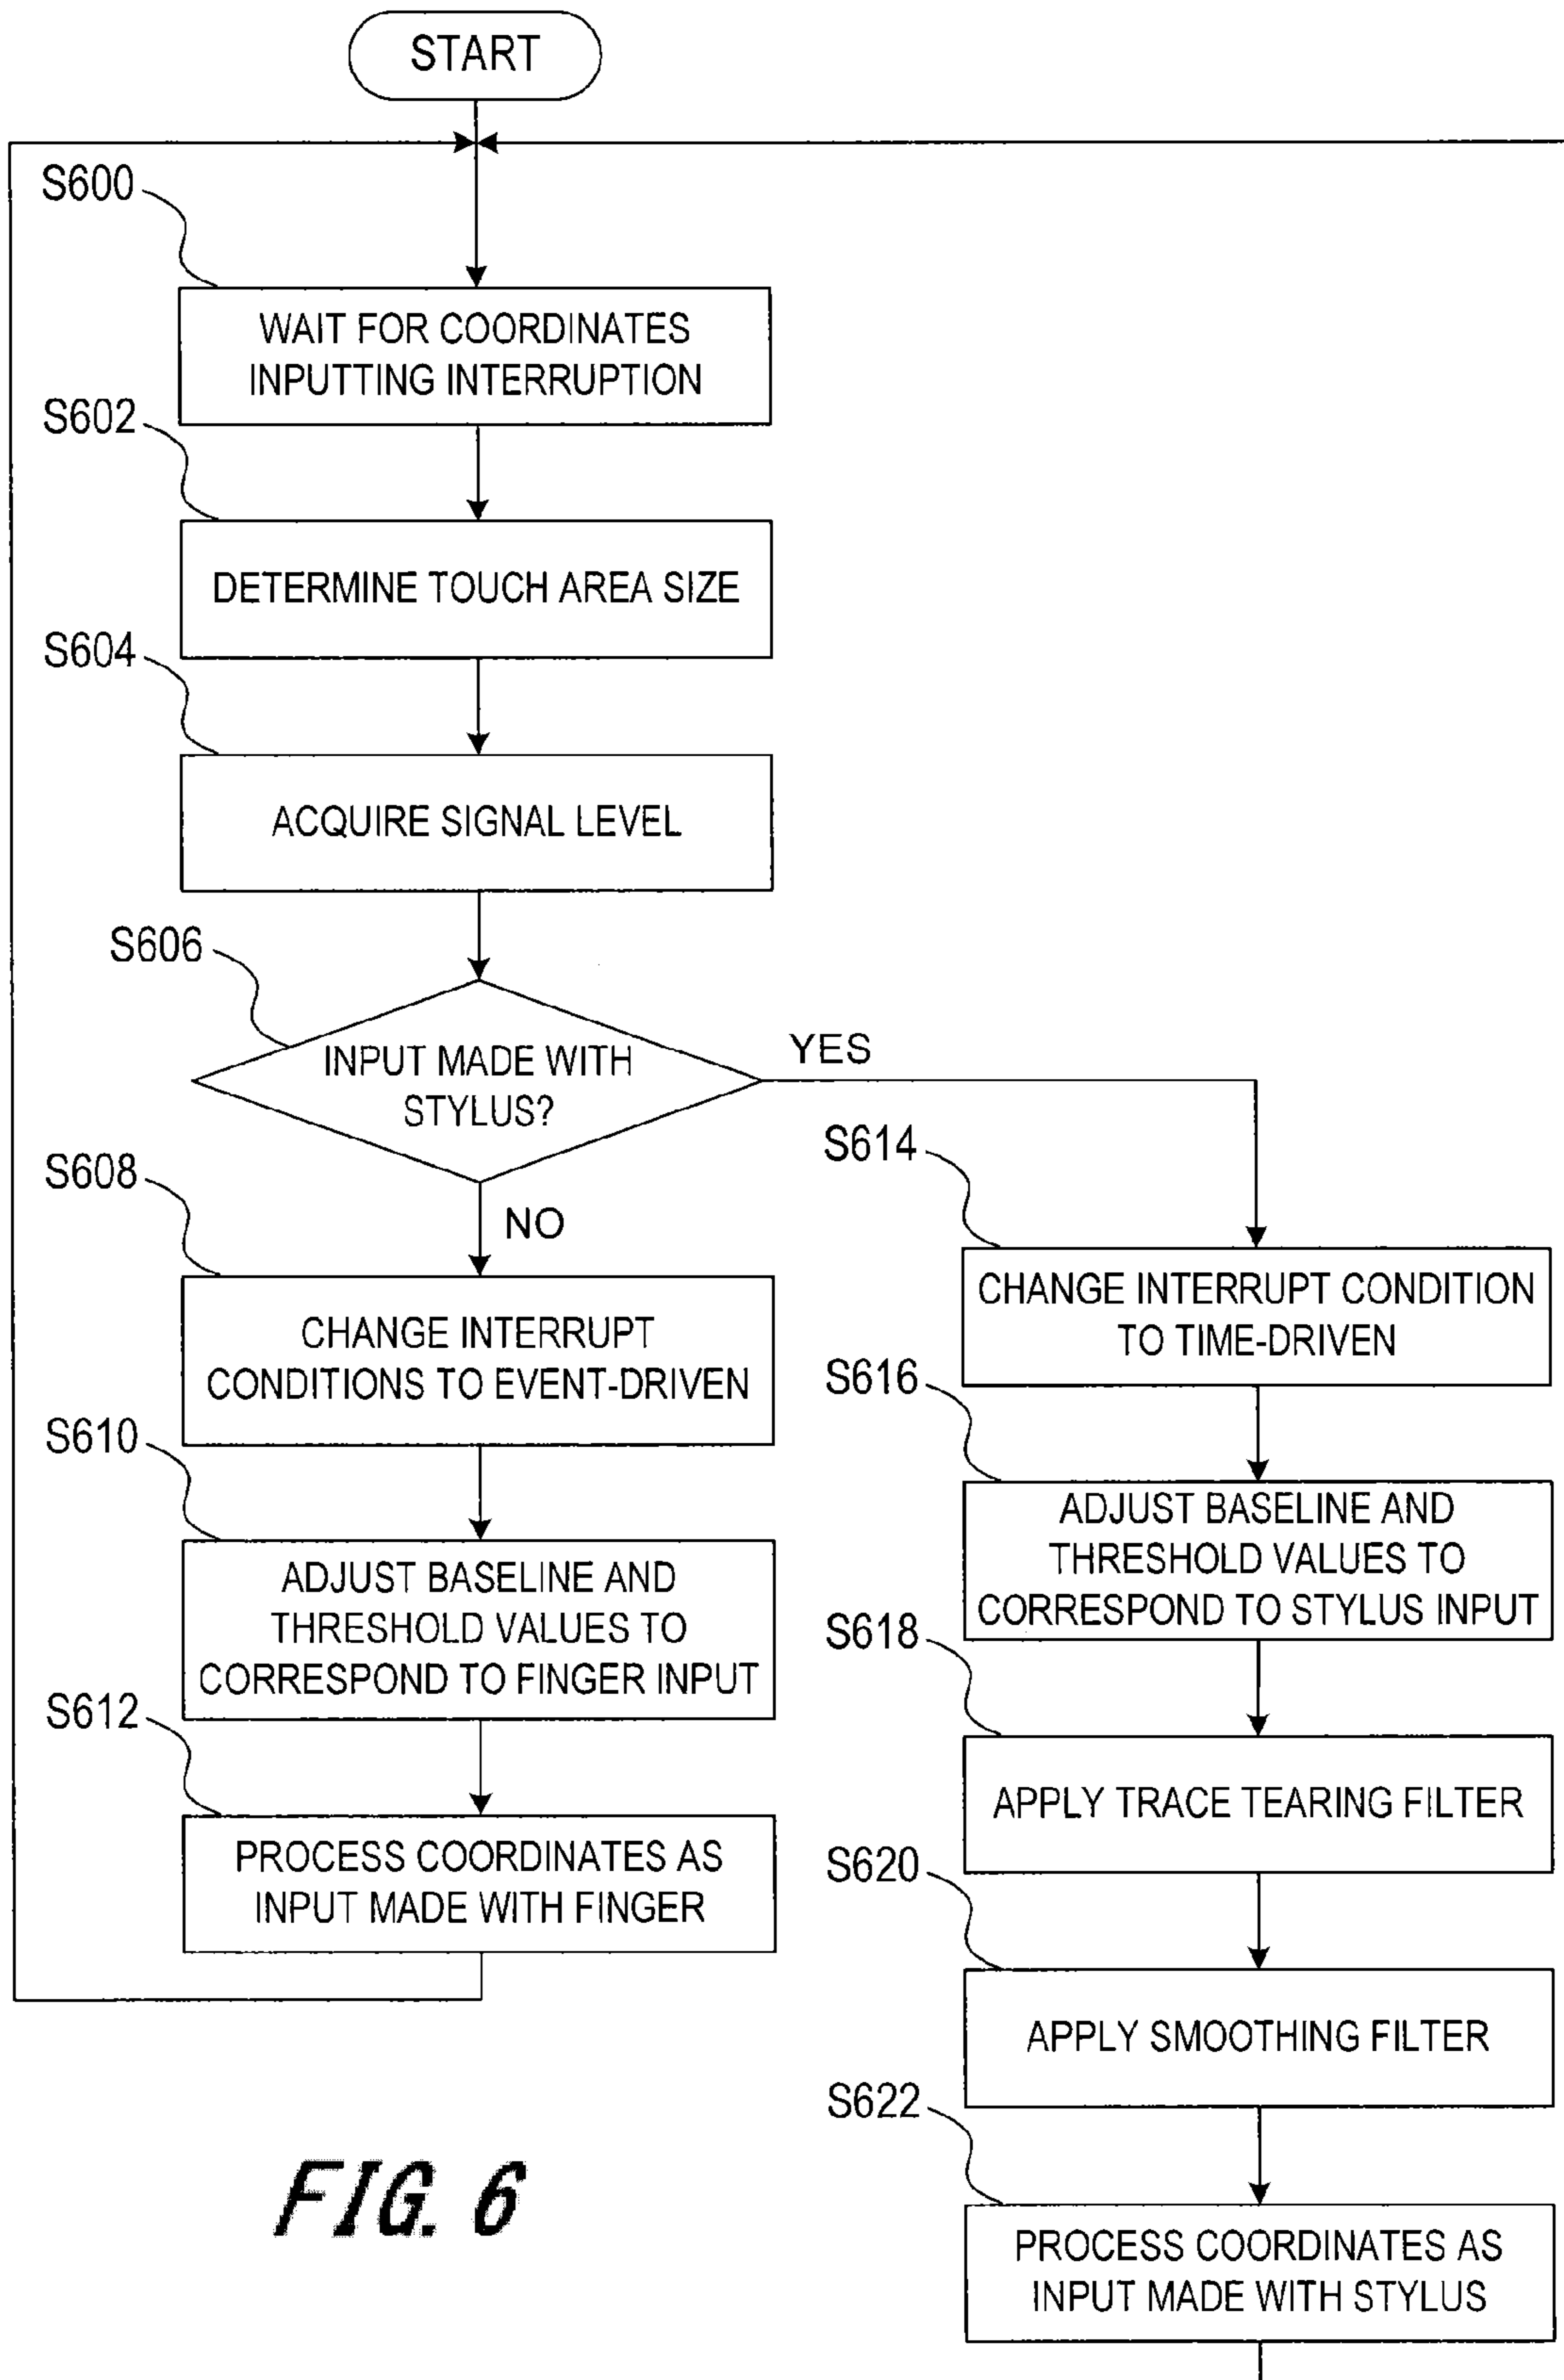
START

S600

WAIT FOR COORDINATES INPUTTING INTERRUPTION

S602

DETERMINE TOUCH AREA SIZE

S604

ACQUIRE SIGNAL LEVEL

S606

INPUT MADE WITH STYLUS?

YES

NO

S608

CHANGE INTERRUPT CONDITIONS TO EVENT-DRIVEN

S610

ADJUST BASELINE AND THRESHOLD VALUES TO CORRESPOND TO FINGER INPUT

S612

PROCESS COORDINATES AS INPUT MADE WITH FINGER

S614

CHANGE INTERRUPT CONDITION TO TIME-DRIVEN

S616

ADJUST BASELINE AND THRESHOLD VALUES TO CORRESPOND TO STYLUS INPUT

S618

APPLY TRACE TEARING FILTER

S620

APPLY SMOOTHING FILTER

S622

PROCESS COORDINATES AS INPUT MADE WITH STYLUS

FIG. 6